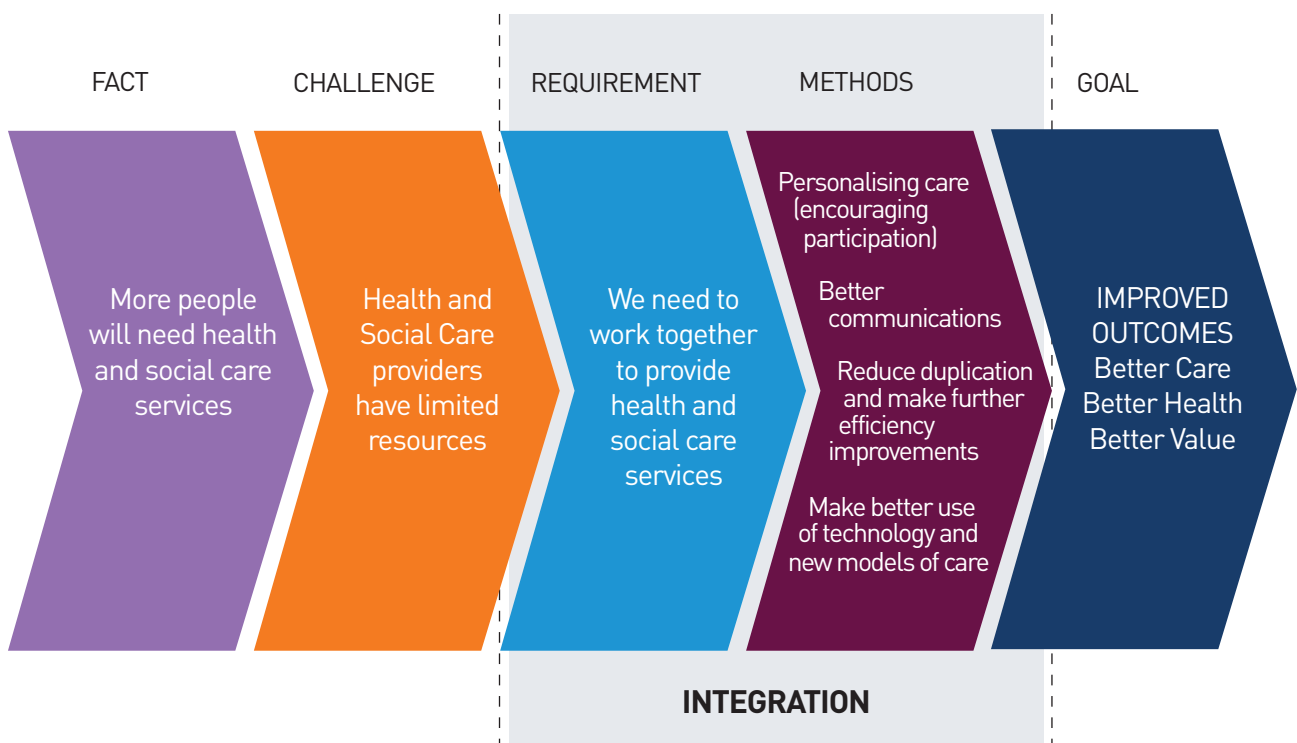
FACT

More people will need health and social care services

CHALLENGE

Health and Social Care providers have limited resources

REQUIREMENT

We need to work together to provide health and social care services

METHODS

Personalising care (encouraging participation)

Better communications

Reduce duplication and make further efficiency improvements

Make better use of technology and new models of care

GOAL

IMPROVED OUTCOMES
Better Care
Better Health
Better Value

INTEGRATION